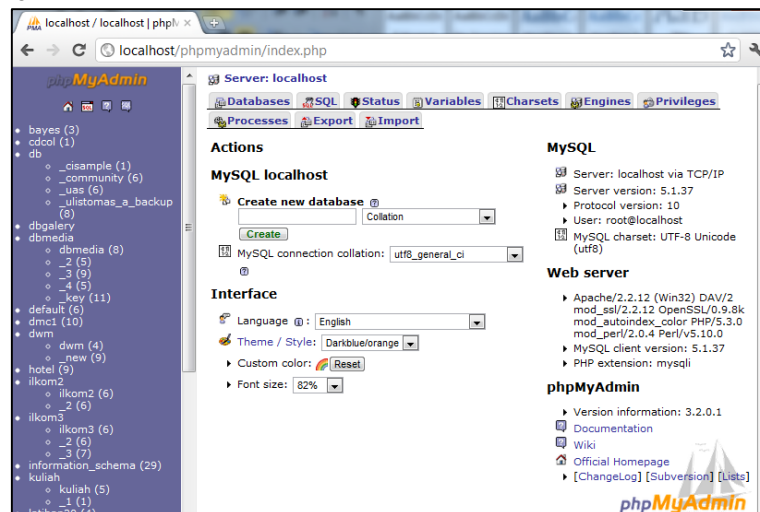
localhost / localhost | phpM ×

localhost/phpmyadmin/index.php

phpMyAdmin

- bayes (3)
- cdcol (1)
- db
  - _cisample (1)
  - _community (6)
  - _uas (6)
  - _ulistomas_a_backup (8)
- dbgalery
- dbmedia
  - dbmedia (8)
  - _2 (5)
  - _3 (9)
  - _4 (5)
  - _key (11)
- default (6)
- dmc1 (10)
- dwm
  - dwm (4)
  - _new (9)
- hotel (9)
- ilkom2
  - ilkom2 (6)
  - _2 (6)
- ilkom3
  - ilkom3 (6)
  - _2 (6)
  - _3 (7)
- information_schema (29)
- kuliah
  - kuliah (5)
  - _1 (1)

Server: localhost

Databases SQL Status Variables Charsets Engines Privileges Processes Export Import

Actions

MySQL localhost

Create new database

Collation

Create

MySQL connection collation: utf8_general_ci

Interface

Language: English

Theme / Style: Darkblue/orange

Custom color: Reset

Font size: 82%

MySQL

Server: localhost via TCP/IP
Server version: 5.1.37
Protocol version: 10
User: root@localhost
MySQL charset: UTF-8 Unicode (utf8)

Web server

Apache/2.2.12 (Win32) DAV/2 mod_ssl/2.2.12 OpenSSL/0.9.8k mod_autoindex_color PHP/5.3.0 mod_perl/2.0.4 Perl/v5.10.0
MySQL client version: 5.1.37
PHP extension: mysqli

phpMyAdmin

Version information: 3.2.0.1
Documentation
Wiki
Official Homepage
[ChangeLog] [Subversion] [Lists]

phpMyAdmin